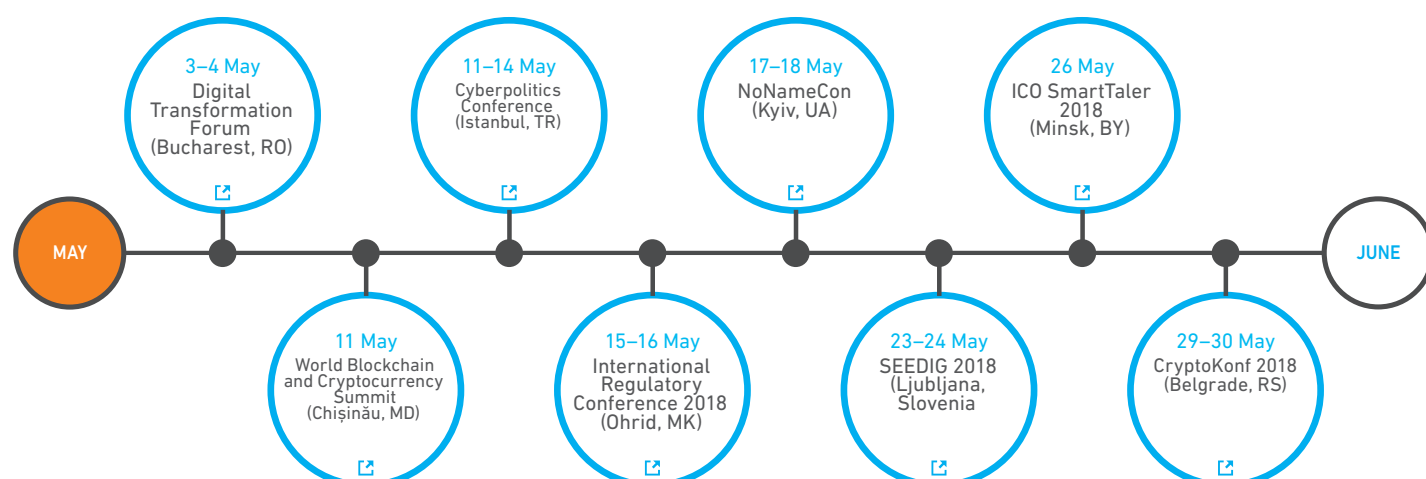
MAY

3–4 May
Digital Transformation Forum (Bucharest, RO)

11 May
World Blockchain and Cryptocurrency Summit (Chișinău, MD)

11–14 May
Cyberpolitics Conference (Istanbul, TR)

15–16 May
International Regulatory Conference 2018 (Ohrid, MK)

17–18 May
NoNameCon (Kyiv, UA)

23–24 May
SEEDIG 2018 (Ljubljana, Slovenia

26 May
ICO SmartTaler 2018 (Minsk, BY)

29–30 May
CryptoKonf 2018 (Belgrade, RS)

JUNE